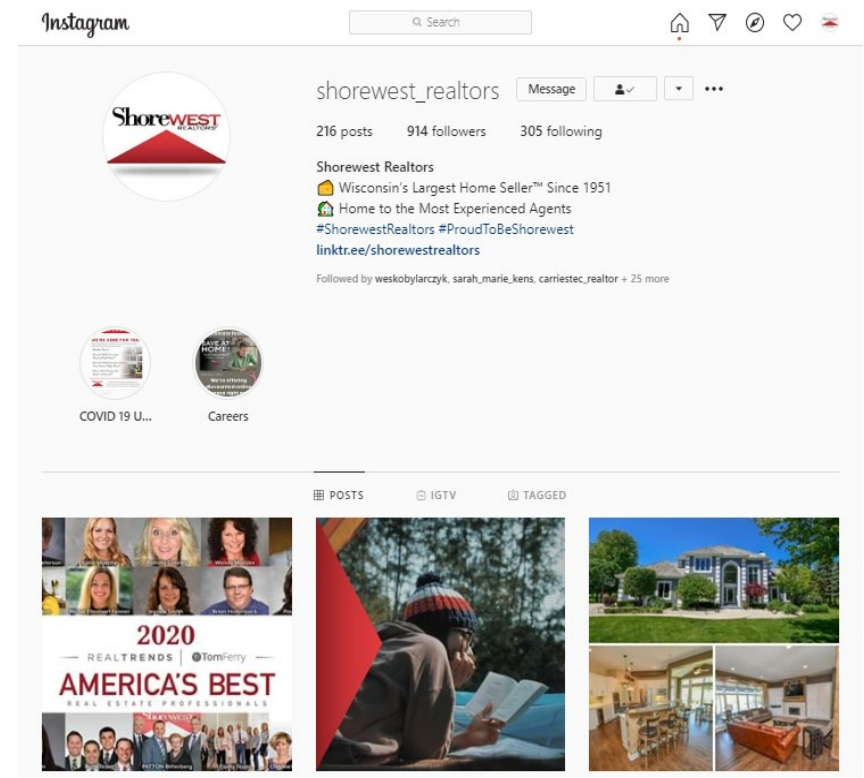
Instagram

Search

shorewest_realtors Message

216 posts 914 followers 305 following

Shorewest Realtors
Wisconsin's Largest Home Seller™ Since 1951
Home to the Most Experienced Agents
#ShorewestRealtors #ProudToBeShorewest
linktr.ee/shorewestrealtors

Followed by weskobylarczyk, sarah_marie_kens, carriestec_realtor + 25 more

ShoreWEST REALTORS

COVID 19 U...

Careers

POSTS IGTV TAGGED

2020
REALTRENDS | TomFerry
AMERICA'S BEST
REAL ESTATE PROFESSIONALS
Shorewest